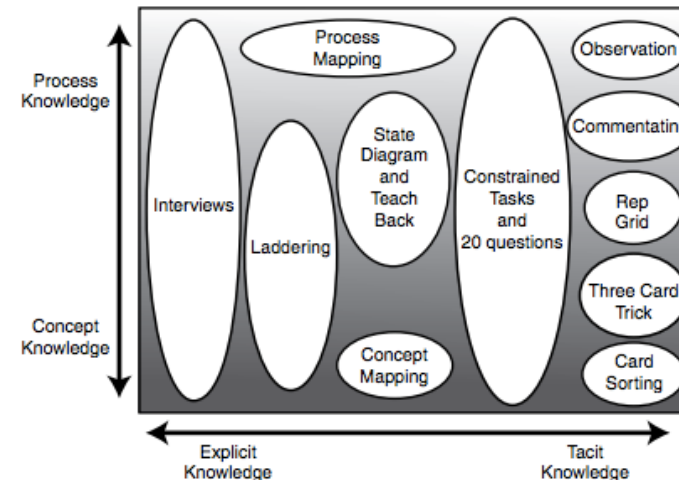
Process Knowledge

Concept Knowledge

Process Mapping

Observation

Commentatin

State Diagram and Teach Back

Interviews

Laddering

Constrained Tasks and 20 questions

Rep Grid

Three Card Trick

Concept Mapping

Card Sorting

Explicit Knowledge

Tacit Knowledge